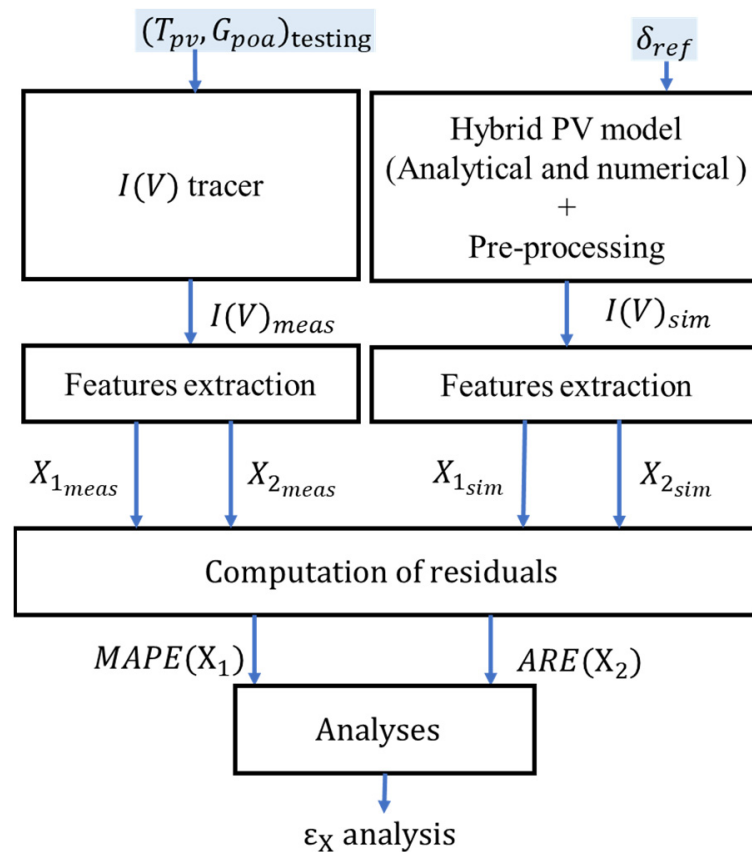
$(T_{pv}, G_{poa})_{\text{testing}}$

$\delta_{ref}$

$I(V)$ tracer

Hybrid PV model (Analytical and numerical ) + Pre-processing

$I(V)_{meas}$

$I(V)_{sim}$

Features extraction

Features extraction

$X_{1_{meas}}$

$X_{2_{meas}}$

$X_{1_{sim}}$

$X_{2_{sim}}$

Computation of residuals

$MAPE(\text{X}_1)$

$ARE(\text{X}_2)$

Analyses

$\varepsilon_{\text{X}}$ analysis